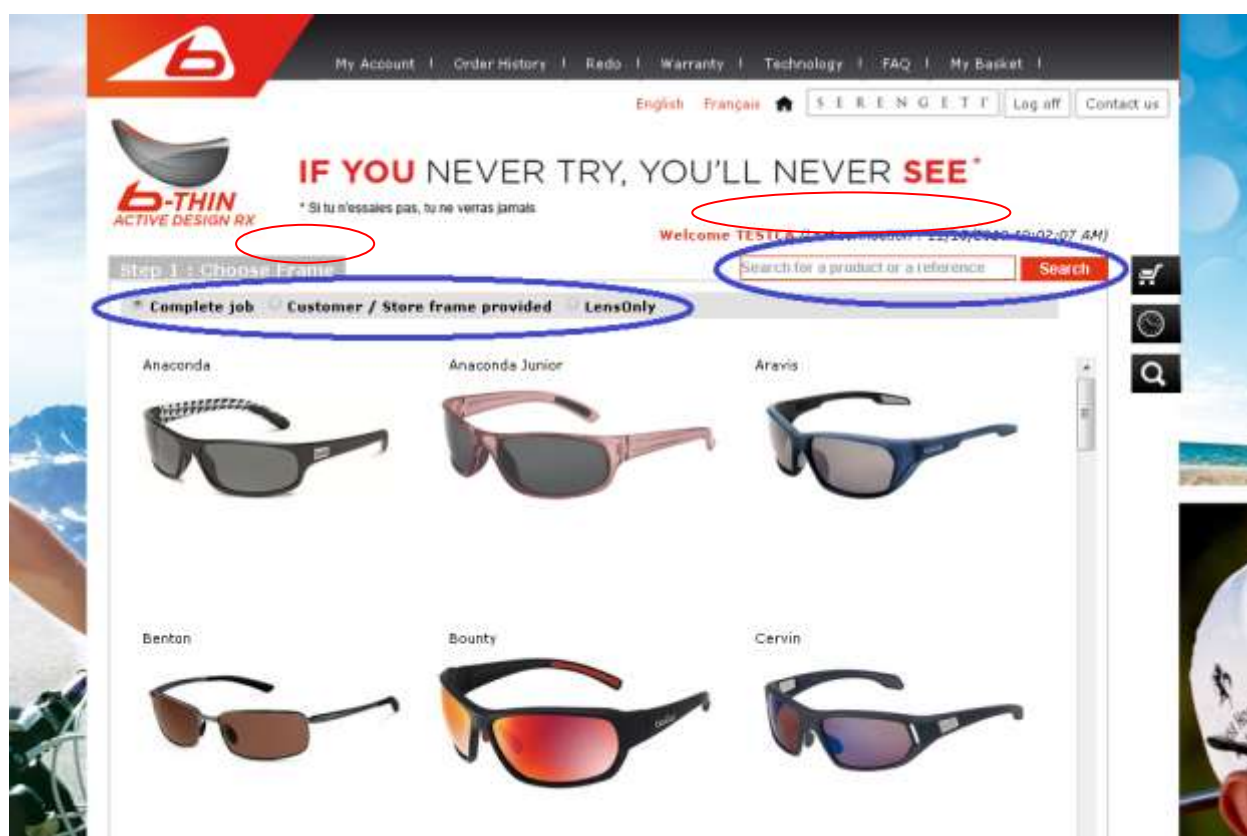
My Account | Order History | Redo | Warranty | Technology | FAQ | My Basket |

English Français SERENGETI Log off Contact us

B-THIN ACTIVE DESIGN RX

IF YOU NEVER TRY, YOU'LL NEVER SEE*

* Si tu n'essaies pas, tu ne verras jamais

Welcome TEST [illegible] 11/10/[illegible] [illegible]:02:07 AM)

Step 1 : Choose Frame

Search for a product or a reference Search

Complete job Customer / Store frame provided LensOnly

Anaconda

Anaconda Junior

Aravis

Benton

Bounty

Cervin